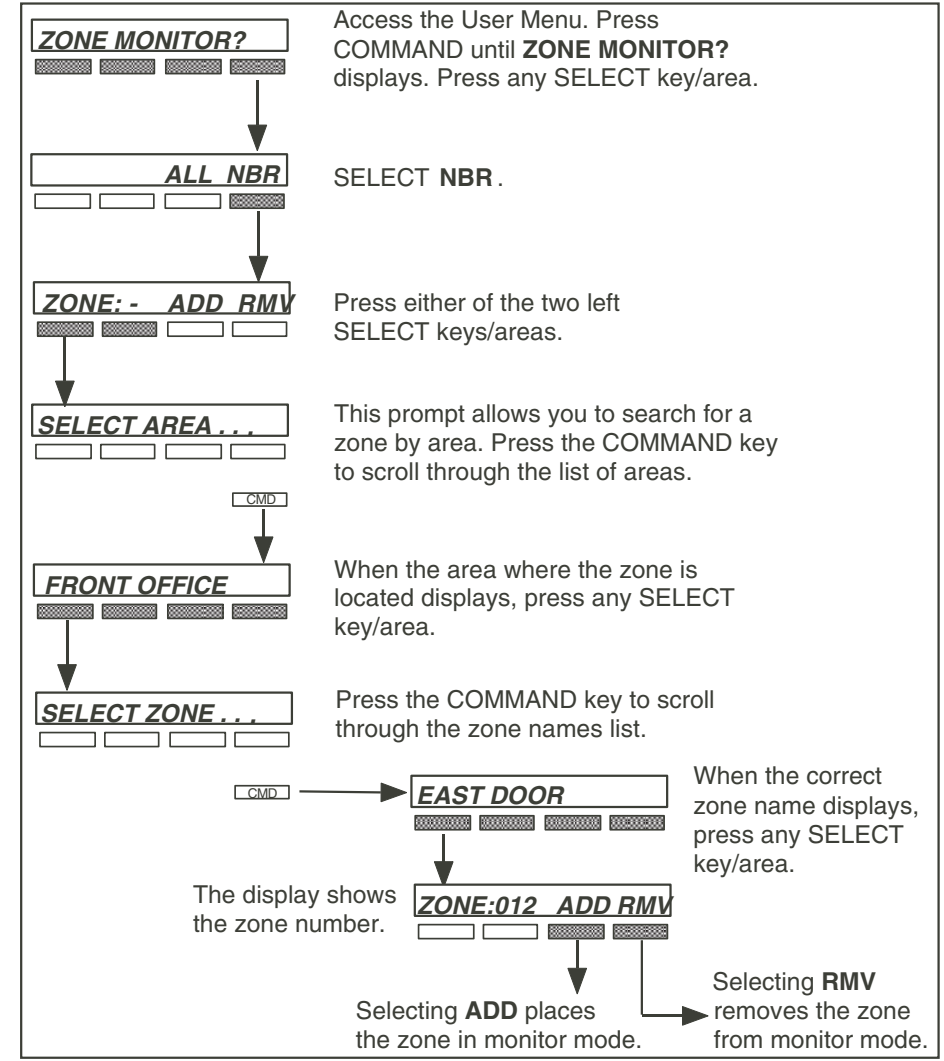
ZONE MONITOR?

Access the User Menu. Press COMMAND until **ZONE MONITOR?** displays. Press any SELECT key/area.

ALL NBR

SELECT **NBR**.

ZONE: - ADD RMV

Press either of the two left SELECT keys/areas.

SELECT AREA . . .

This prompt allows you to search for a zone by area. Press the COMMAND key to scroll through the list of areas.

CMD

FRONT OFFICE

When the area where the zone is located displays, press any SELECT key/area.

SELECT ZONE . . .

Press the COMMAND key to scroll through the zone names list.

CMD

EAST DOOR

When the correct zone name displays, press any SELECT key/area.

The display shows the zone number.

ZONE:012 ADD RMV

Selecting **ADD** places the zone in monitor mode.

Selecting **RMV** removes the zone from monitor mode.